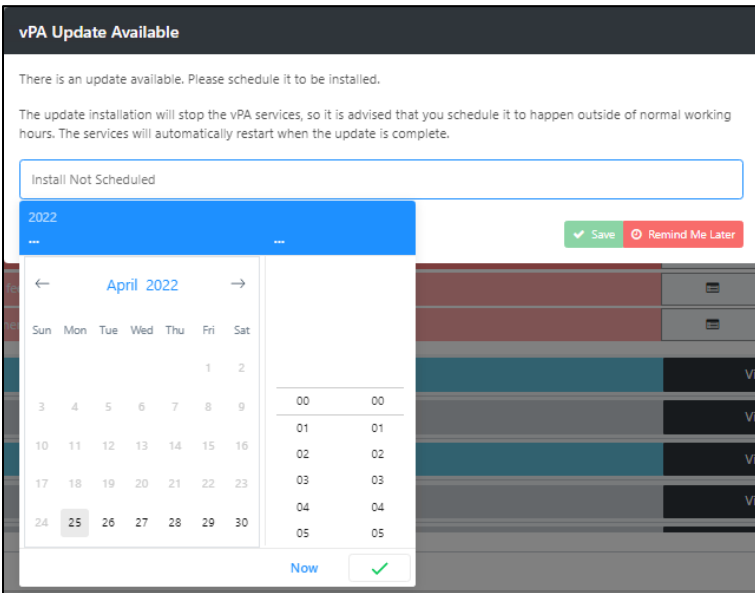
vPA Update Available

There is an update available. Please schedule it to be installed.

The update installation will stop the vPA services, so it is advised that you schedule it to happen outside of normal working hours. The services will automatically restart when the update is complete.

Install Not Scheduled

2022
--- ---

Save Remind Me Later

← April 2022 →

| Sun | Mon | Tue | Wed | Thu | Fri | Sat |
|---|---|---|---|---|---|---|
| | | | | | 1 | 2 |
| 3 | 4 | 5 | 6 | 7 | 8 | 9 |
| 10 | 11 | 12 | 13 | 14 | 15 | 16 |
| 17 | 18 | 19 | 20 | 21 | 22 | 23 |
| 24 | 25 | 26 | 27 | 28 | 29 | 30 |

| | |
|---|---|
| 00 | 00 |
| 01 | 01 |
| 02 | 02 |
| 03 | 03 |
| 04 | 04 |
| 05 | 05 |

Now ✓

Vi
Vi
Vi
Vi